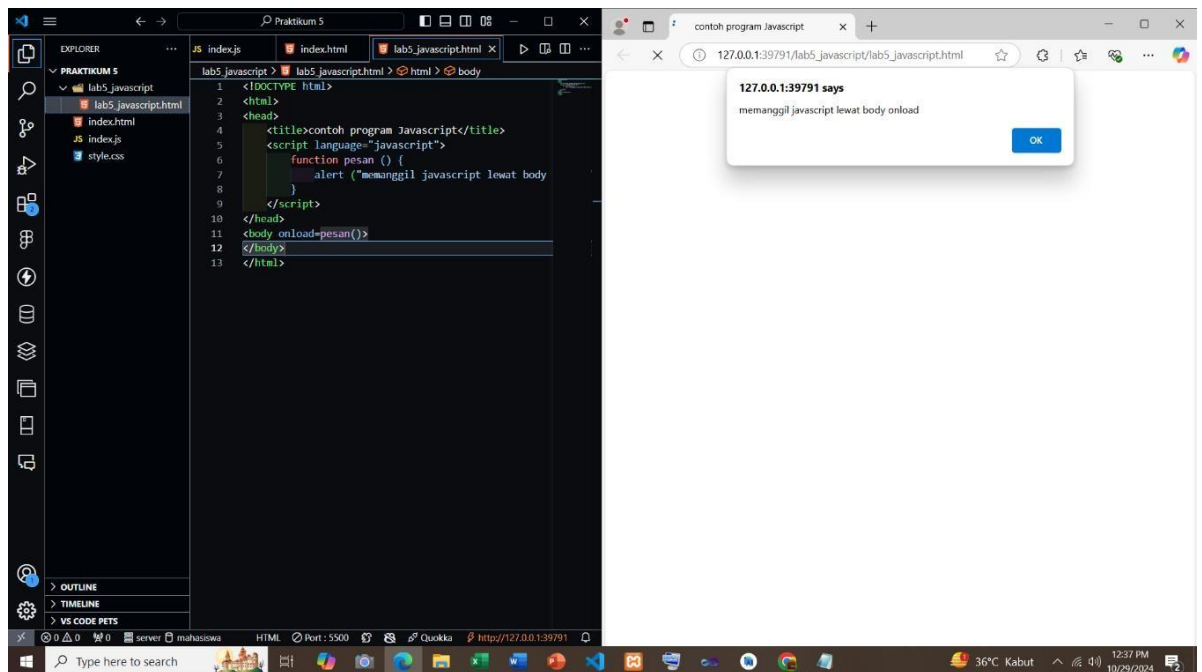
Praktikum 5

EXPLORER ...
PRAKTIKUM 5
lab5_javascript
lab5_javascript.html
index.html
index.js
style.css

index.js index.html lab5_javascript.html

lab5_javascript > lab5_javascript.html > html > body

1 <!DOCTYPE html>
2 <html>
3 <head>
4 <title>contoh program Javascript</title>
5 <script language="javascript">
6 function pesan () {
7 alert ("memanggil javascript lewat body
8 }
9 </script>
10 </head>
11 <body onload=pesan()>
12 </body>
13 </html>

OUTLINE
TIMELINE
VS CODE PETS

⊗ 0 ⚠ 0 0 server mahasiswa HTML Port : 5500 Quokka http://127.0.0.1:39791

contoh program Javascript

127.0.0.1:39791/lab5_javascript/lab5_javascript.html

127.0.0.1:39791 says
memanggil javascript lewat body onload
OK

Type here to search

36°C Kabut 12:37 PM 10/29/2024